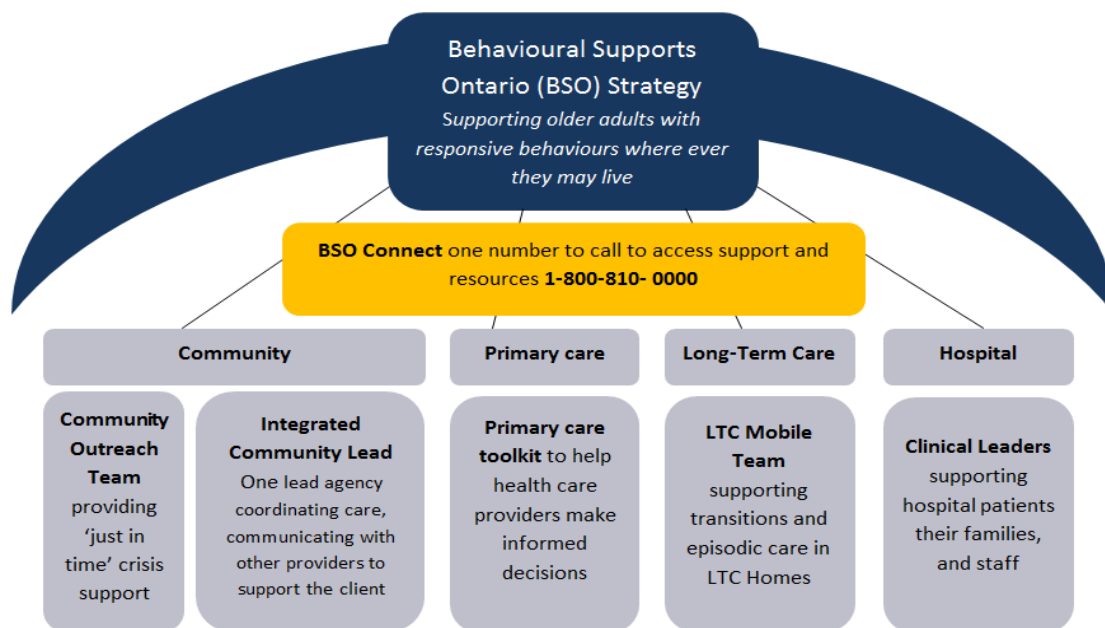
Behavioural Supports Ontario (BSO) Strategy
Supporting older adults with responsive behaviours where ever they may live

BSO Connect one number to call to access support and resources 1-800-810- 0000

Community

Primary care

Long-Term Care

Hospital

Community Outreach Team providing 'just in time' crisis support

Integrated Community Lead One lead agency coordinating care, communicating with other providers to support the client

Primary care toolkit to help health care providers make informed decisions

LTC Mobile Team supporting transitions and episodic care in LTC Homes

Clinical Leaders supporting hospital patients their families, and staff